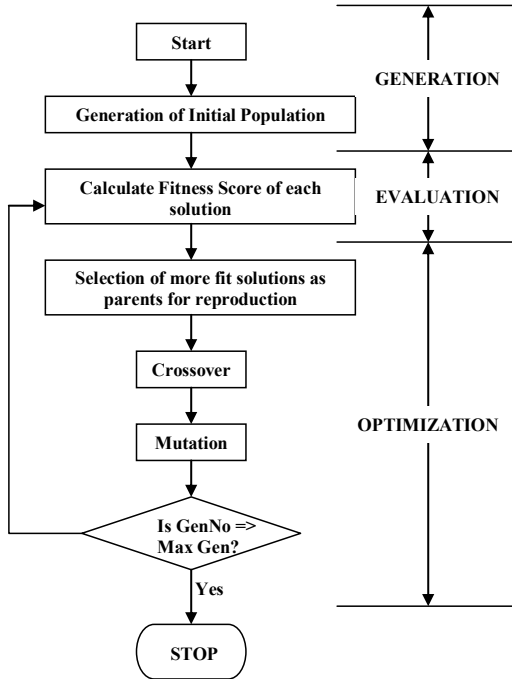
Start

GENERATION

Generation of Initial Population

Calculate Fitness Score of each solution

EVALUATION

Selection of more fit solutions as parents for reproduction

Crossover

OPTIMIZATION

Mutation

Is GenNo => Max Gen?

Yes

STOP